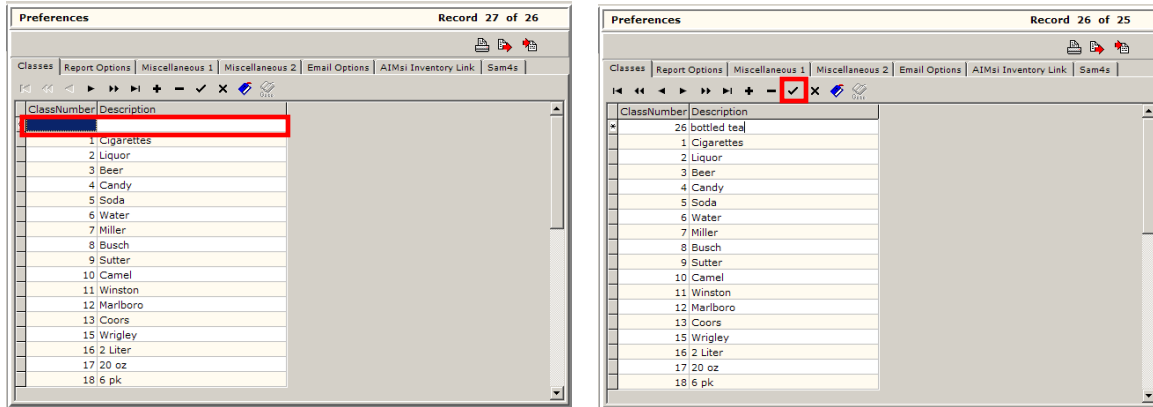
Preferences

Record 27 of 26

Classes | Report Options | Miscellaneous 1 | Miscellaneous 2 | Email Options | AIMsi Inventory Link | Sam4s

| ClassNumber | Description |
|---|---|
| | |
| 1 | Cigarettes |
| 2 | Liquor |
| 3 | Beer |
| 4 | Candy |
| 5 | Soda |
| 6 | Water |
| 7 | Miller |
| 8 | Busch |
| 9 | Sutter |
| 10 | Camel |
| 11 | Winston |
| 12 | Marlboro |
| 13 | Coors |
| 15 | Wrigley |
| 16 | 2 Liter |
| 17 | 20 oz |
| 18 | 6 pk |

Preferences

Record 26 of 25

Classes | Report Options | Miscellaneous 1 | Miscellaneous 2 | Email Options | AIMsi Inventory Link | Sam4s

| ClassNumber | Description |
|---|---|
| 26 | bottled tea |
| 1 | Cigarettes |
| 2 | Liquor |
| 3 | Beer |
| 4 | Candy |
| 5 | Soda |
| 6 | Water |
| 7 | Miller |
| 8 | Busch |
| 9 | Sutter |
| 10 | Camel |
| 11 | Winston |
| 12 | Marlboro |
| 13 | Coors |
| 15 | Wrigley |
| 16 | 2 Liter |
| 17 | 20 oz |
| 18 | 6 pk |